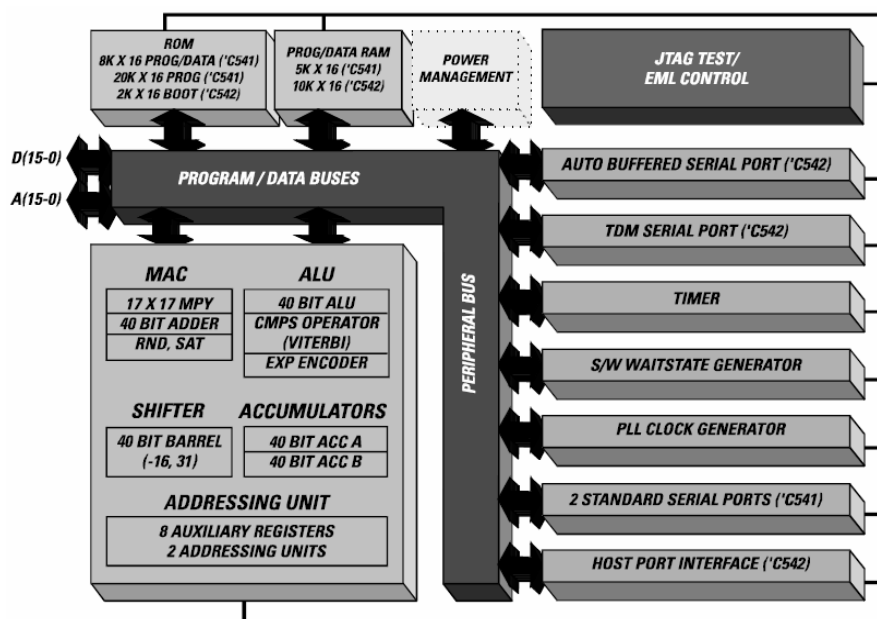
ROM
8K X 16 PROG/DATA ('C541)
20K X 16 PROG ('C541)
2K X 16 BOOT ('C542)

PROG/DATA RAM
5K X 16 ('C541)
10K X 16 ('C542)

POWER MANAGEMENT

JTAG TEST/
EML CONTROL

D(15-0)

A(15-0)

PROGRAM / DATA BUSES

AUTO BUFFERED SERIAL PORT ('C542)

TDM SERIAL PORT ('C542)

PERIPHERAL BUS

MAC
17 X 17 MPY
40 BIT ADDER
RND, SAT

ALU
40 BIT ALU
CMPS OPERATOR (VITERBI)
EXP ENCODER

TIMER

S/W WAITSTATE GENERATOR

SHIFTER
40 BIT BARREL (-16, 31)

ACCUMULATORS
40 BIT ACC A
40 BIT ACC B

PLL CLOCK GENERATOR

ADDRESSING UNIT
8 AUXILIARY REGISTERS
2 ADDRESSING UNITS

2 STANDARD SERIAL PORTS ('C541)

HOST PORT INTERFACE ('C542)